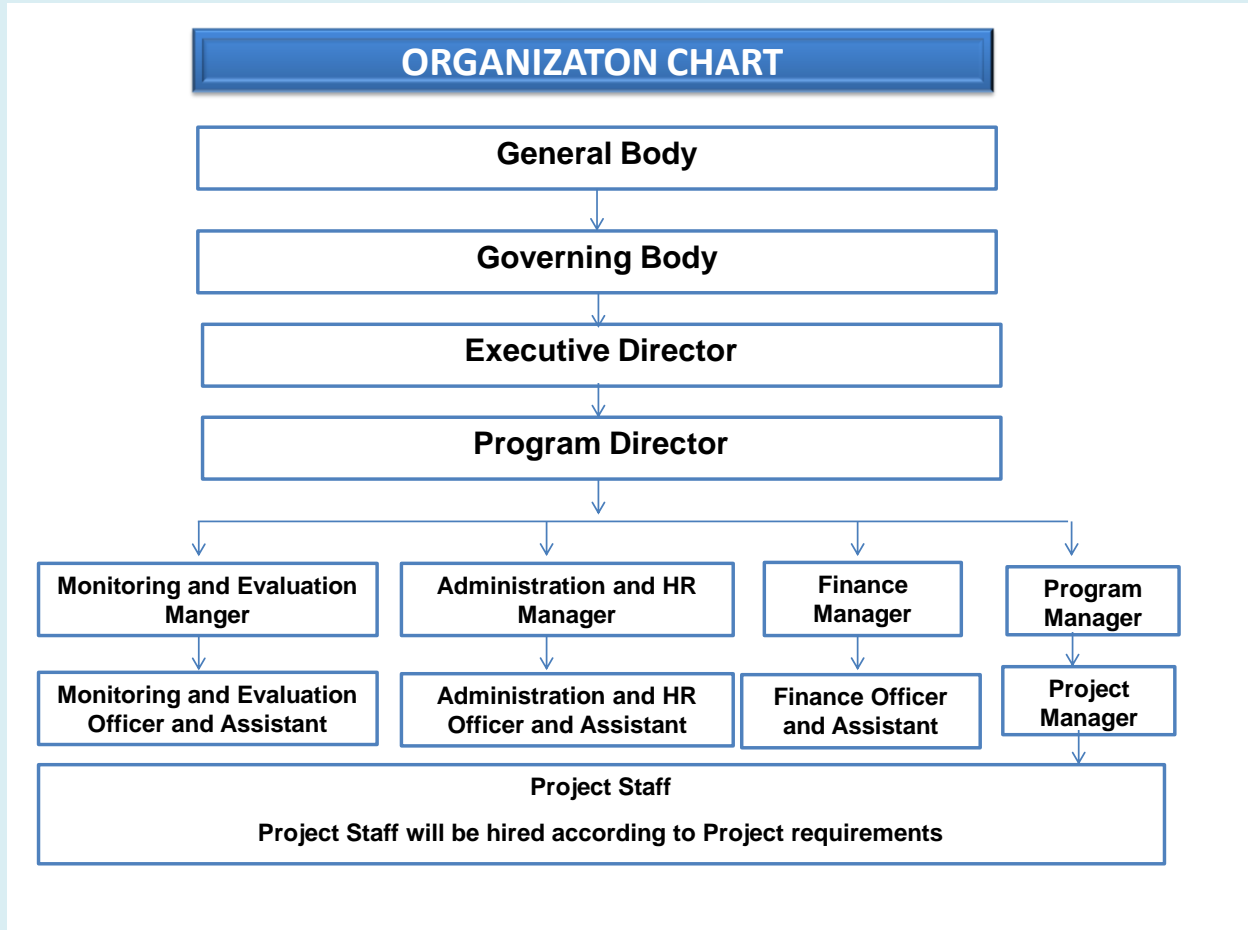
ORGANIZATON CHART

General Body

Governing Body

Executive Director

Program Director

Monitoring and Evaluation Manger

Administration and HR Manager

Finance Manager

Program Manager

Monitoring and Evaluation Officer and Assistant

Administration and HR Officer and Assistant

Finance Officer and Assistant

Project Manager

Project Staff

Project Staff will be hired according to Project requirements